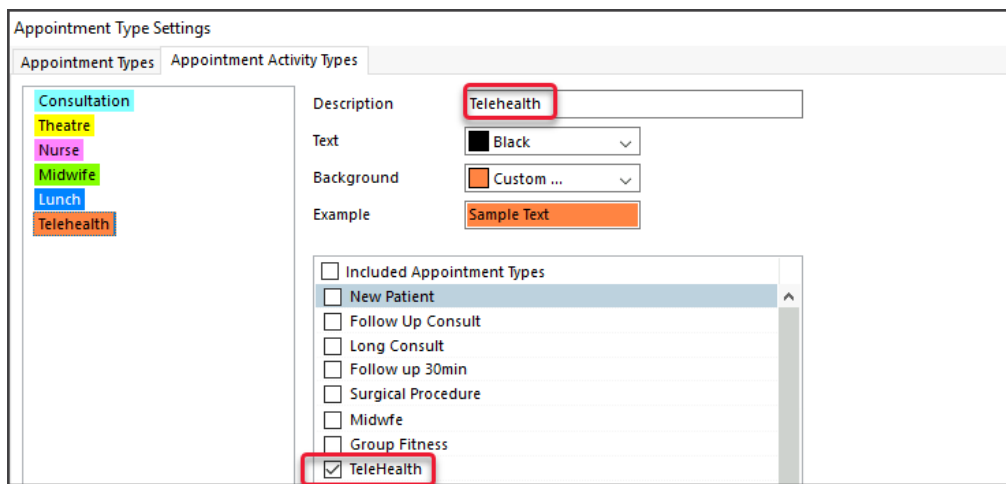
Appointment Type Settings

Appointment Types | Appointment Activity Types

Consultation
Theatre
Nurse
Midwife
Lunch
Telehealth

Description Telehealth
Text Black
Background Custom ...
Example Sample Text

Included Appointment Types
New Patient
Follow Up Consult
Long Consult
Follow up 30min
Surgical Procedure
Midwfe
Group Fitness
TeleHealth